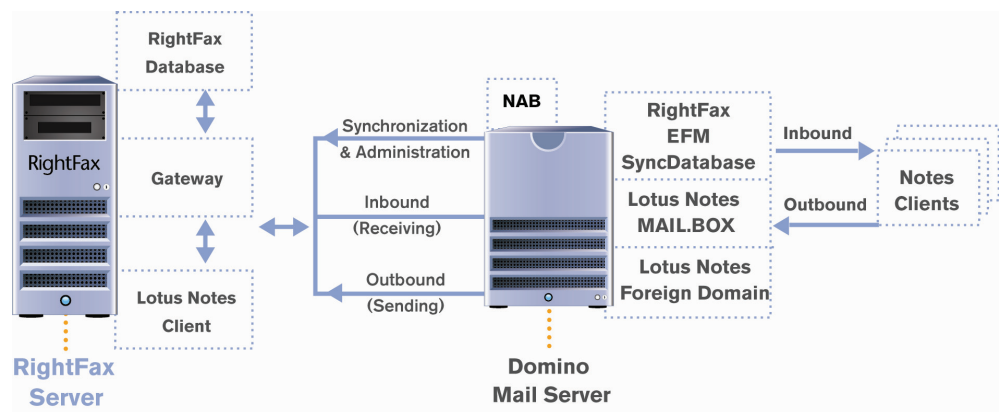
RightFax

RightFax Database

Gateway

Lotus Notes Client

RightFax Server

Synchronization & Administration

Inbound (Receiving)

Outbound (Sending)

NAB

RightFax EFM SyncDatabase

Lotus Notes MAIL.BOX

Lotus Notes Foreign Domain

Domino Mail Server

Inbound

Outbound

Notes Clients